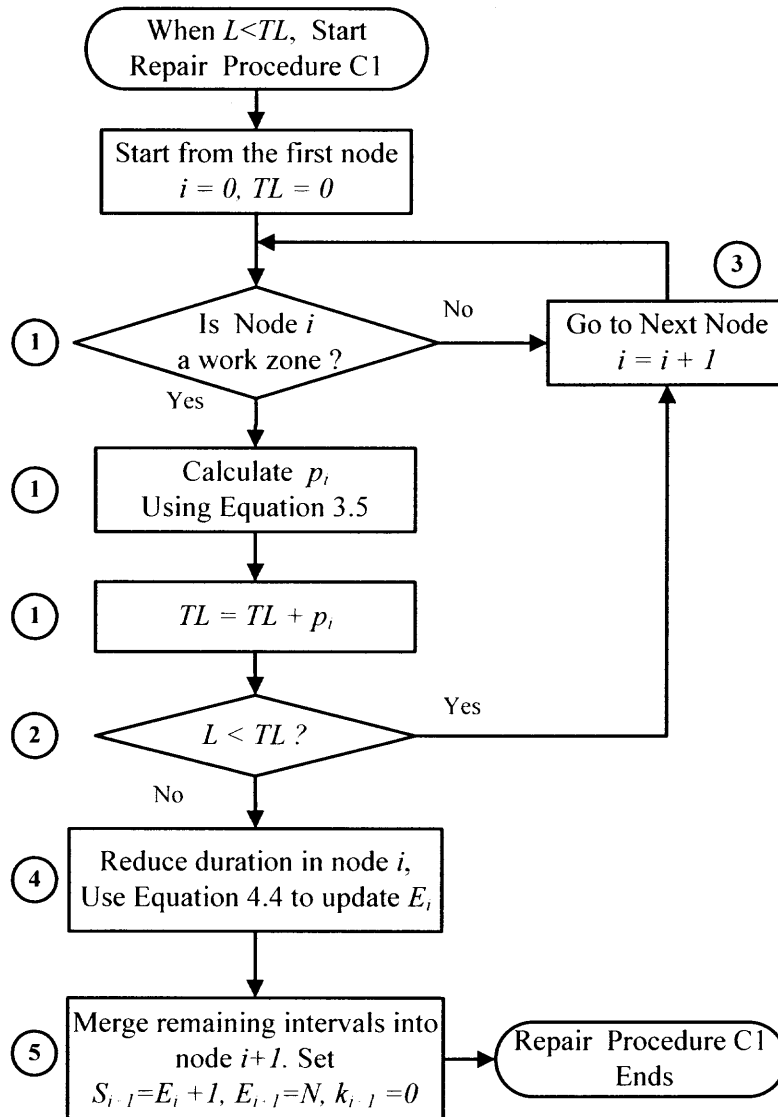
When $L<TL$, Start Repair Procedure C1

Start from the first node $i = 0$, $TL = 0$

3

1

Is Node $i$ a work zone ?

No

Go to Next Node $i = i + 1$

Yes

1

Calculate $p_i$ Using Equation 3.5

1

$TL = TL + p_i$

2

$L < TL$ ?

Yes

No

4

Reduce duration in node $i$, Use Equation 4.4 to update $E_i$

5

Merge remaining intervals into node $i+1$. Set $S_{i+1}=E_i+1$, $E_{i+1}=N$, $k_{i+1}=0$

Repair Procedure C1 Ends